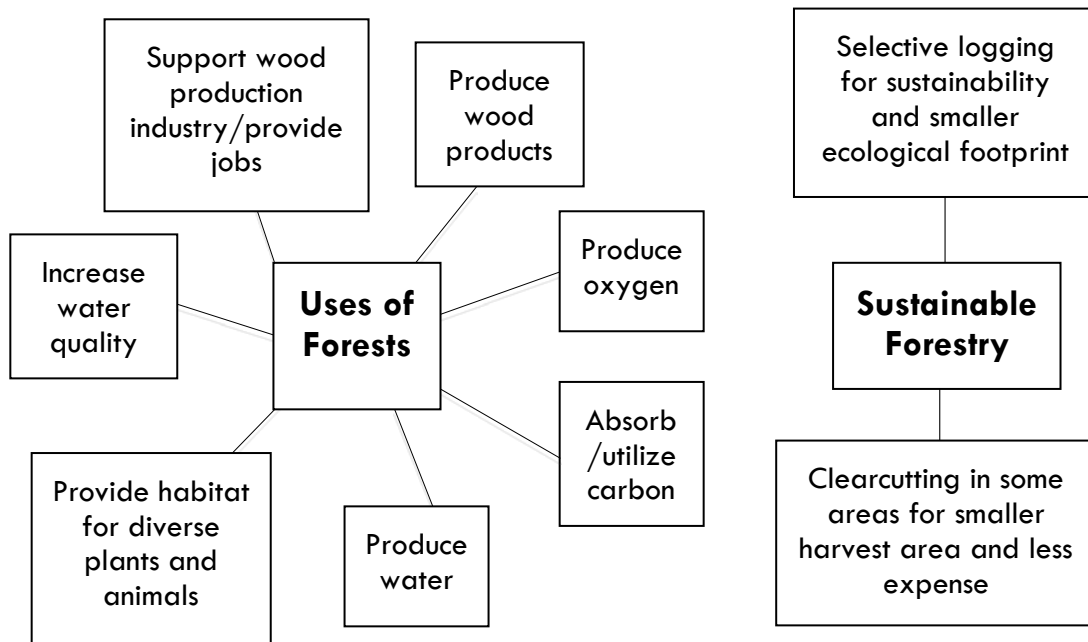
Uses of Forests

Support wood production industry/provide jobs

Produce wood products

Produce oxygen

Increase water quality

Absorb /utilize carbon

Provide habitat for diverse plants and animals

Produce water

Sustainable Forestry

Selective logging for sustainability and smaller ecological footprint

Clearcutting in some areas for smaller harvest area and less expense